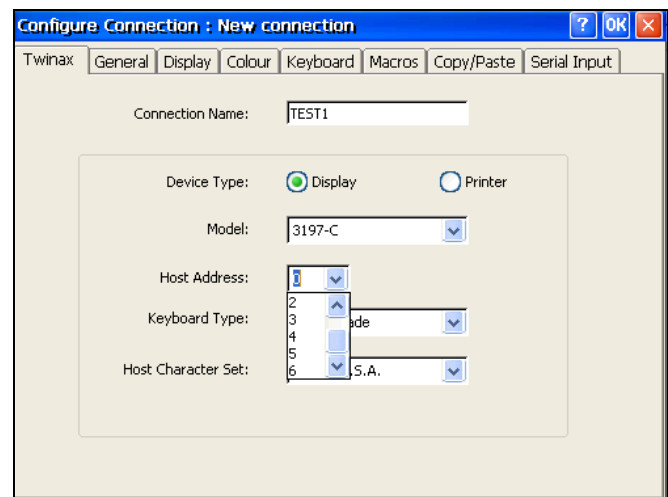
Configure Connection : New connection

? OK X

Twinax | General | Display | Colour | Keyboard | Macros | Copy/Paste | Serial Input

Connection Name: TEST1

Device Type: Display Printer

Model: 3197-C

Host Address: 0

2
3
4
5
6

Keyboard Type: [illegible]ade

Host Character Set: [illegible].S.A.